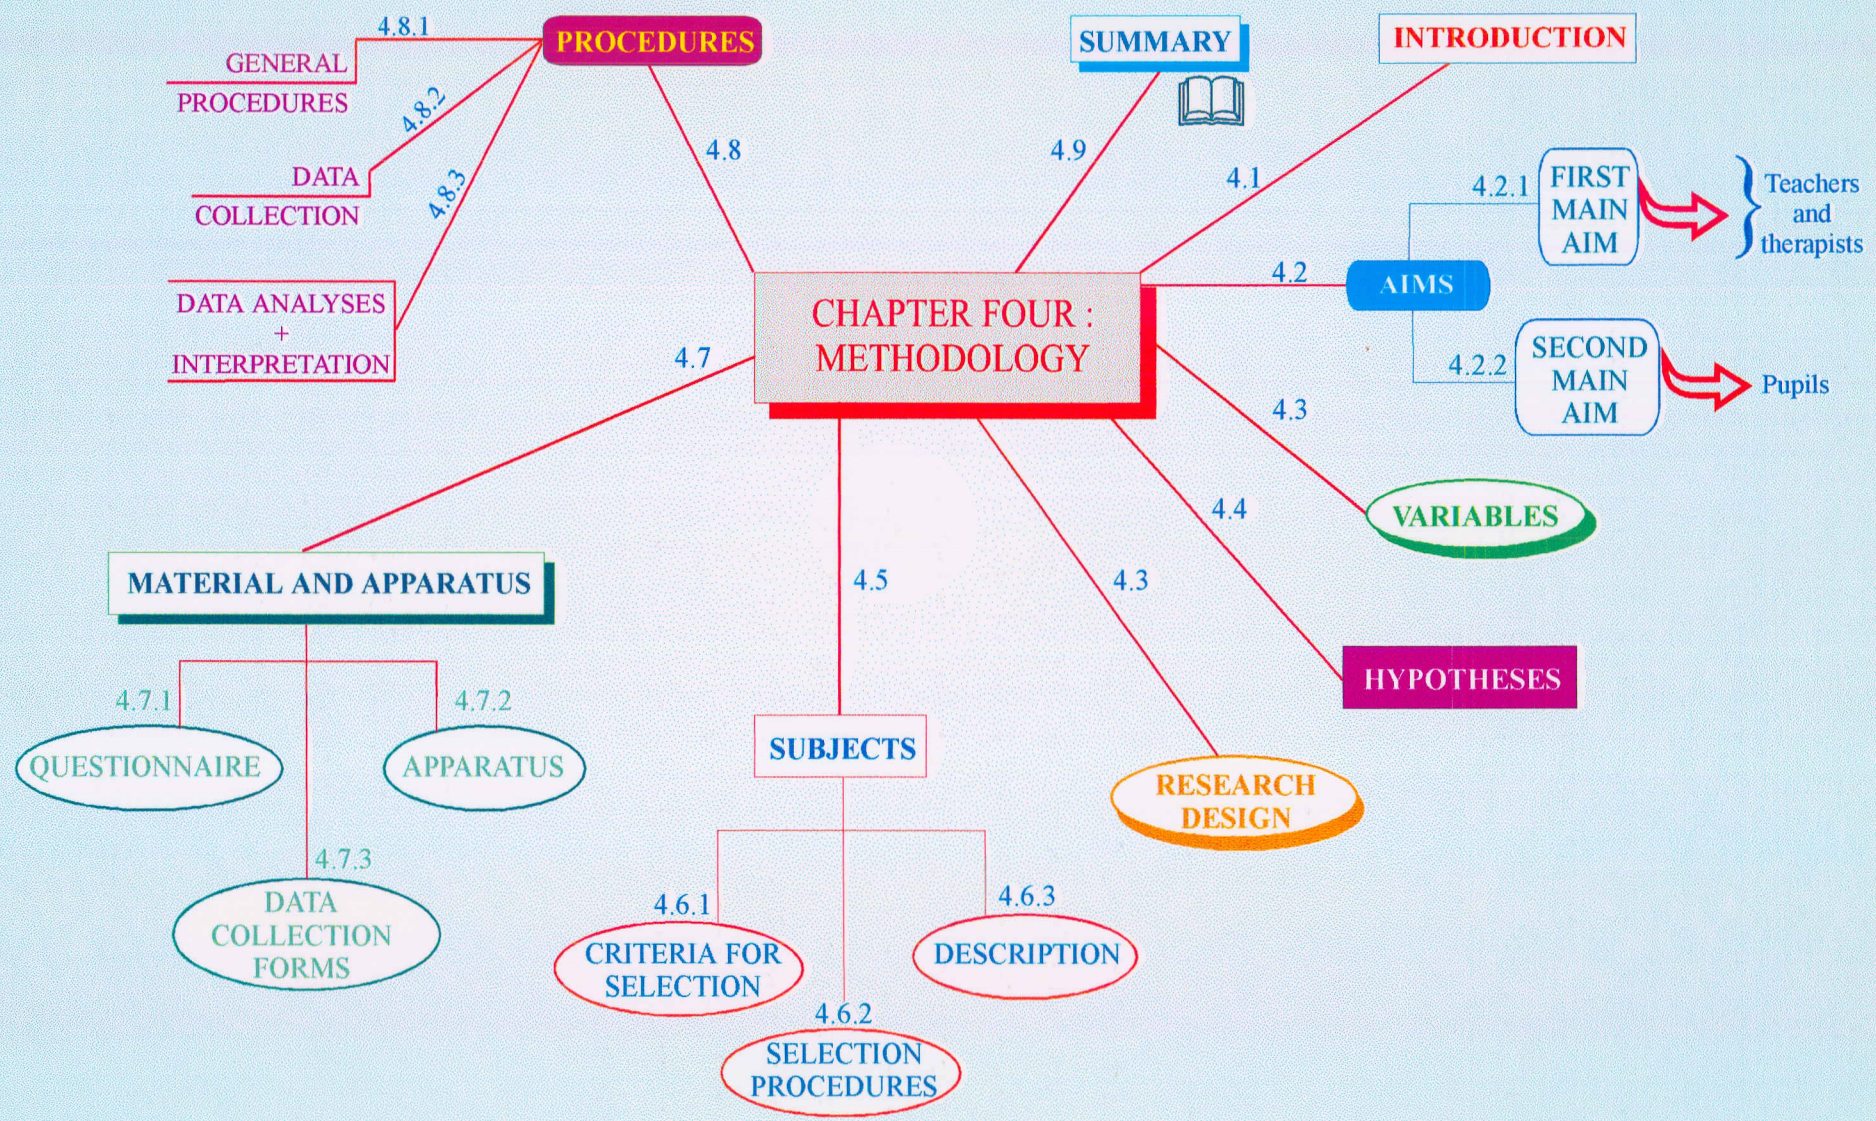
4.8.1
GENERAL PROCEDURES
PROCEDURES
SUMMARY
INTRODUCTION
4.8.2
DATA COLLECTION
4.8.3
DATA ANALYSES + INTERPRETATION
4.8
4.9
4.1
4.2.1
FIRST MAIN AIM
Teachers and therapists
4.2
AIMS
CHAPTER FOUR : METHODOLOGY
4.7
4.2.2
SECOND MAIN AIM
Pupils
4.3
VARIABLES
4.4
MATERIAL AND APPARATUS
4.5
4.3
HYPOTHESES
4.7.1
4.7.2
QUESTIONNAIRE
APPARATUS
SUBJECTS
RESEARCH DESIGN
4.7.3
DATA COLLECTION FORMS
4.6.1
4.6.3
CRITERIA FOR SELECTION
DESCRIPTION
4.6.2
SELECTION PROCEDURES